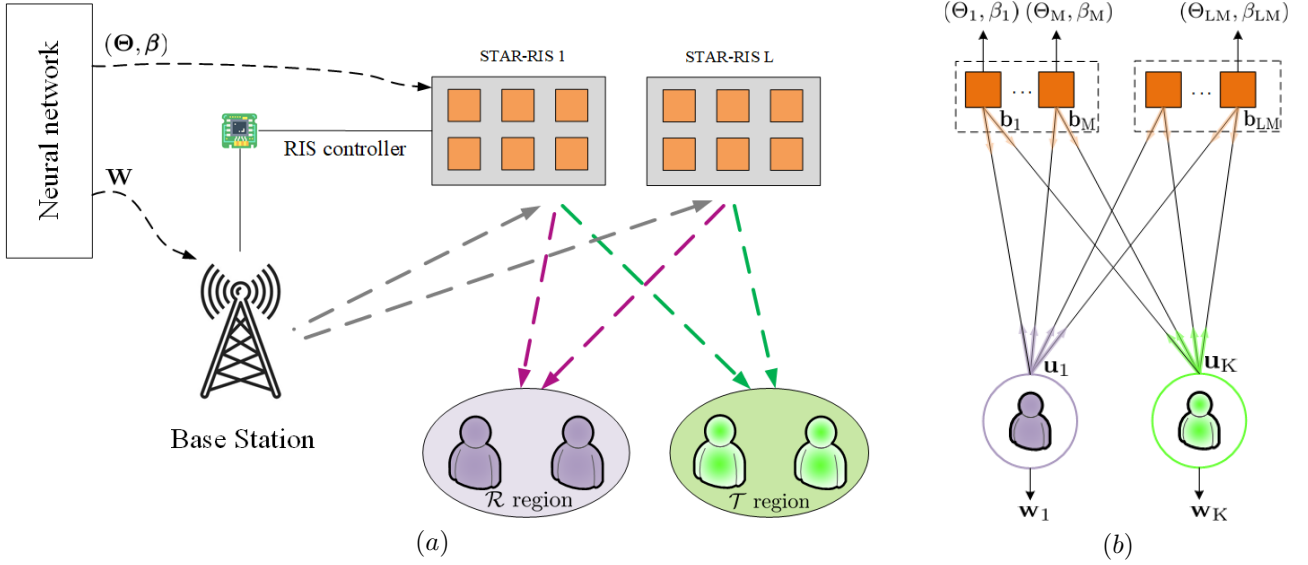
Neural network

$(\boldsymbol{\Theta}, \boldsymbol{\beta})$

$\mathbf{W}$

STAR-RIS 1

STAR-RIS L

RIS controller

Base Station

$\mathcal{R}$ region

$\mathcal{T}$ region

$(a)$

$(\Theta_1, \beta_1)$ $(\Theta_{\rm M}, \beta_{\rm M})$ $(\Theta_{\rm LM}, \beta_{\rm LM})$

$\cdots$

$\cdots$

$\mathbf{b}_1$

$\mathbf{b}_{\rm M}$

$\mathbf{b}_{\rm LM}$

$\mathbf{u}_1$

$\mathbf{u}_{\rm K}$

$\mathbf{w}_1$

$\mathbf{w}_{\rm K}$

$(b)$